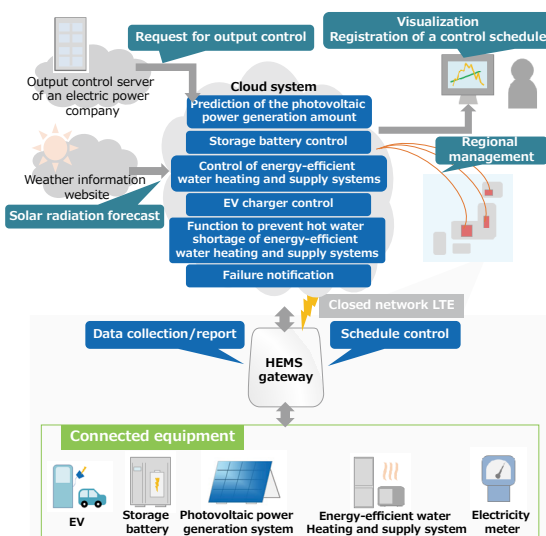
Request for output control

Output control server of an electric power company

Visualization
Registration of a control schedule

Cloud system

Prediction of the photovoltaic power generation amount

Storage battery control

Control of energy-efficient water heating and supply systems

EV charger control

Function to prevent hot water shortage of energy-efficient water heating and supply systems

Failure notification

Regional management

Weather information website

Solar radiation forecast

Closed network LTE

Data collection/report

Schedule control

HEMS gateway

Connected equipment

EV

Storage battery

Photovoltaic power generation system

Energy-efficient water Heating and supply system

Electricity meter